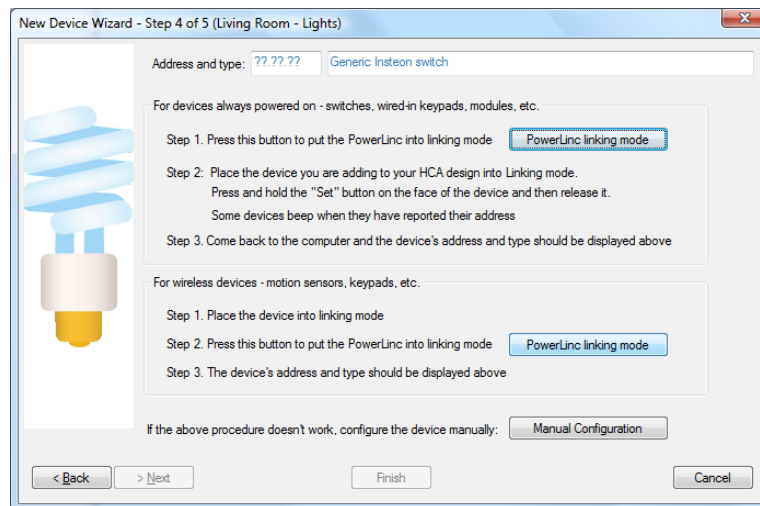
New Device Wizard - Step 4 of 5 (Living Room - Lights)

Address and type: ??.??.?? Generic Insteon switch

For devices always powered on - switches, wired-in keypads, modules, etc.

Step 1. Press this button to put the PowerLinc into linking mode PowerLinc linking mode

Step 2: Place the device you are adding to your HCA design into Linking mode. Press and hold the "Set" button on the face of the device and then release it. Some devices beep when they have reported their address

Step 3. Come back to the computer and the device's address and type should be displayed above

For wireless devices - motion sensors, keypads, etc.

Step 1. Place the device into linking mode

Step 2. Press this button to put the PowerLinc into linking mode PowerLinc linking mode

Step 3. The device's address and type should be displayed above

If the above procedure doesn't work, configure the device manually: Manual Configuration

< Back > Next Finish Cancel